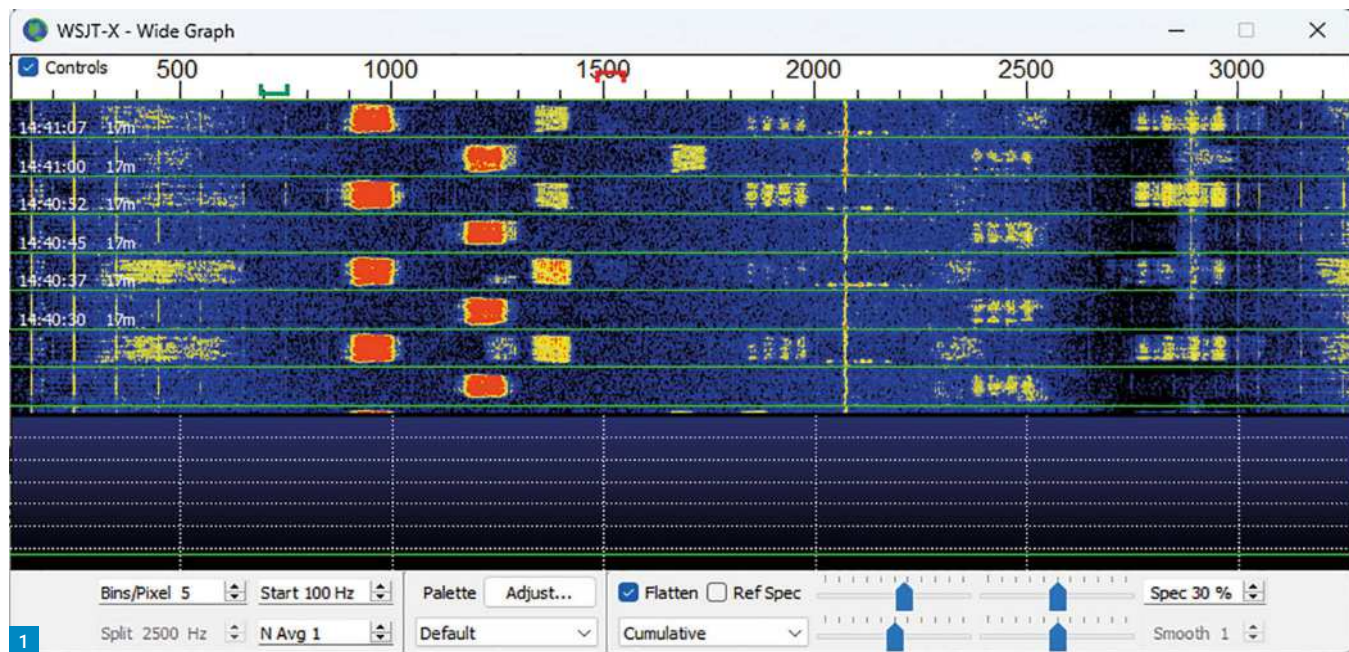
WSJT-X - Wide Graph

Controls 500 1000 1500 2000 2500 3000

14:41:07 17m
14:41:00 17m
14:40:52 17m
14:40:45 17m
14:40:37 17m
14:40:30 17m

Bins/Pixel 5
Start 100 Hz
Palette
Adjust...
Flatten
Ref Spec
Spec 30 %
Split 2500 Hz
N Avg 1
Default
Cumulative
Smooth 1

1